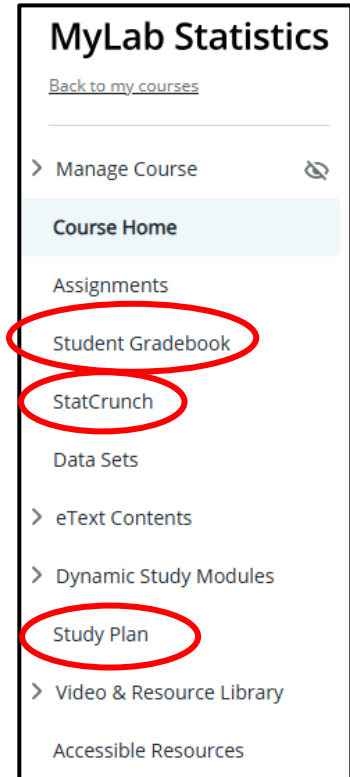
MyLab Statistics

Back to my courses

> Manage Course

Course Home

Assignments

Student Gradebook

StatCrunch

Data Sets

> eText Contents

> Dynamic Study Modules

Study Plan

> Video & Resource Library

Accessible Resources